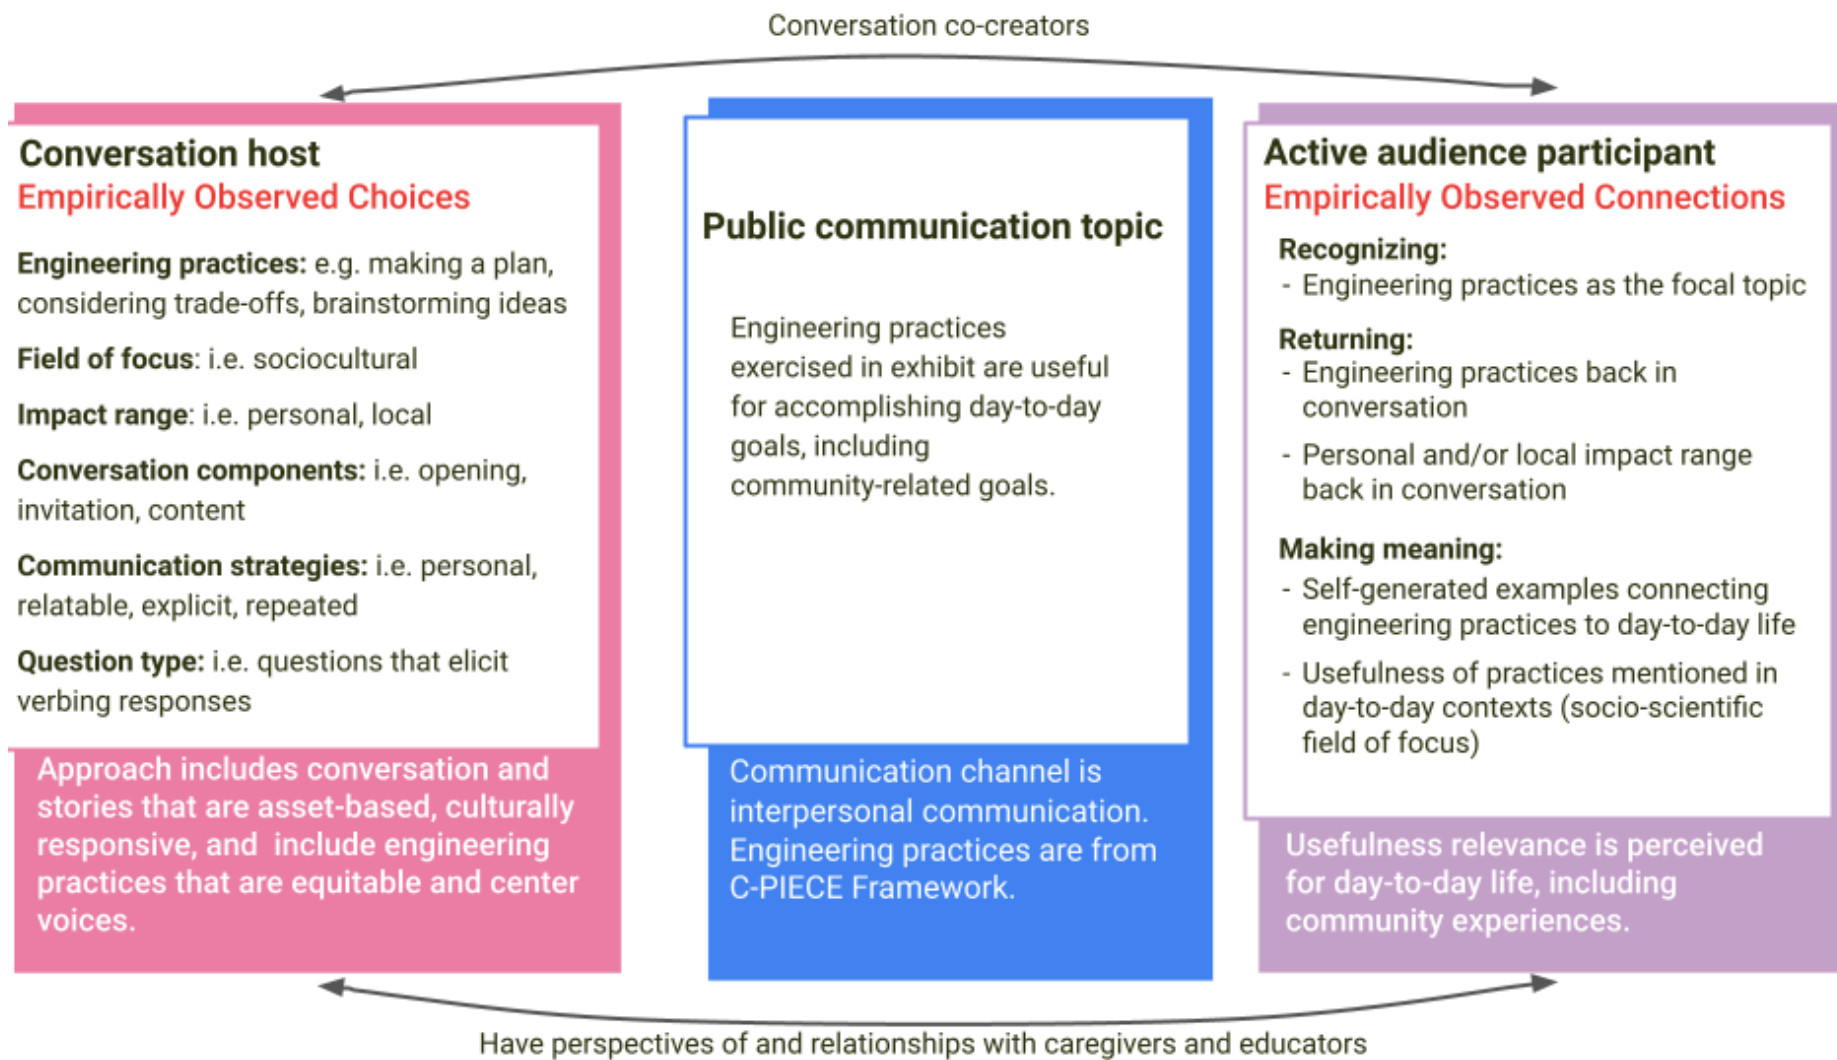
Conversation co-creators

Conversation host
Empirically Observed Choices

Engineering practices: e.g. making a plan, considering trade-offs, brainstorming ideas

Field of focus: i.e. sociocultural

Impact range: i.e. personal, local

Conversation components: i.e. opening, invitation, content

Communication strategies: i.e. personal, relatable, explicit, repeated

Question type: i.e. questions that elicit verbing responses

Approach includes conversation and stories that are asset-based, culturally responsive, and include engineering practices that are equitable and center voices.

Public communication topic

Engineering practices exercised in exhibit are useful for accomplishing day-to-day goals, including community-related goals.

Communication channel is interpersonal communication. Engineering practices are from C-PIECE Framework.

Active audience participant
Empirically Observed Connections

Recognizing:
- Engineering practices as the focal topic

Returning:
- Engineering practices back in conversation
- Personal and/or local impact range back in conversation

Making meaning:
- Self-generated examples connecting engineering practices to day-to-day life
- Usefulness of practices mentioned in day-to-day contexts (socio-scientific field of focus)

Usefulness relevance is perceived for day-to-day life, including community experiences.

Have perspectives of and relationships with caregivers and educators